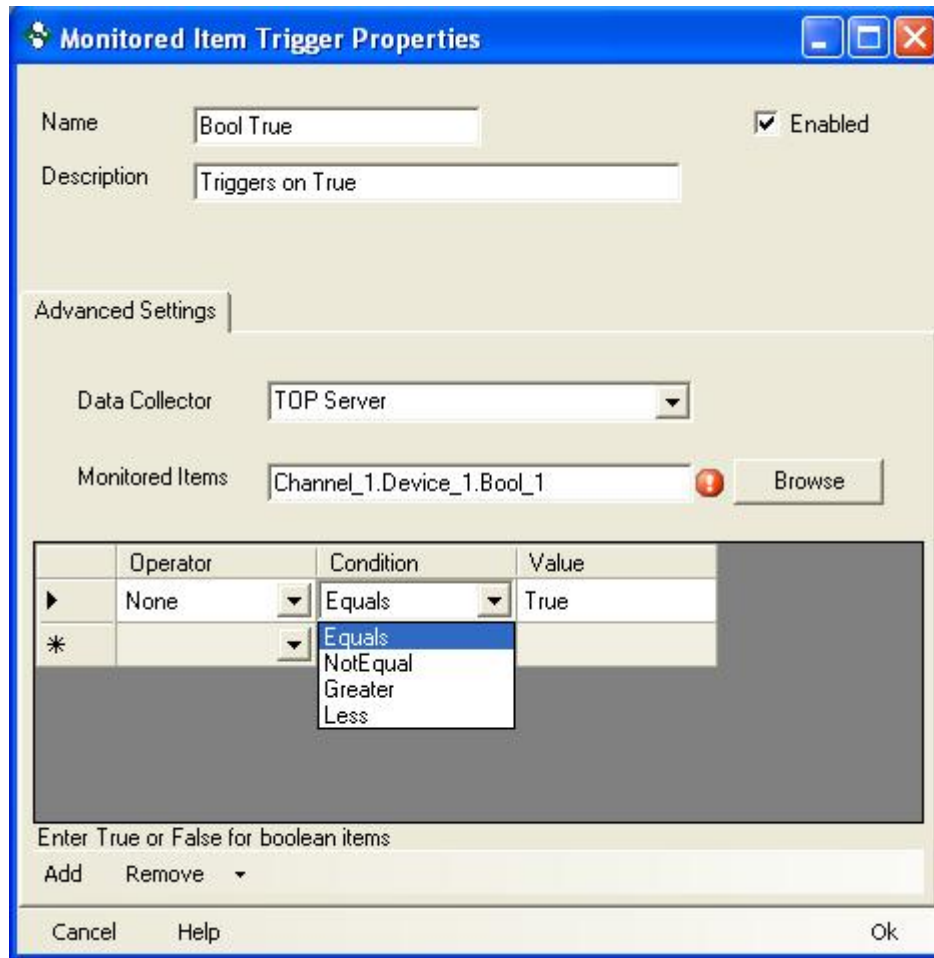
Monitored Item Trigger Properties

Name Bool True

Description Triggers on True

Enabled

Advanced Settings

Data Collector TOP Server

Monitored Items Channel_1.Device_1.Bool_1 Browse

| | Operator | Condition | Value |
|---|---|---|---|
| | None | Equals | True |
| | | | |

Equals
NotEqual
Greater
Less

Enter True or False for boolean items

Add Remove

Cancel Help Ok